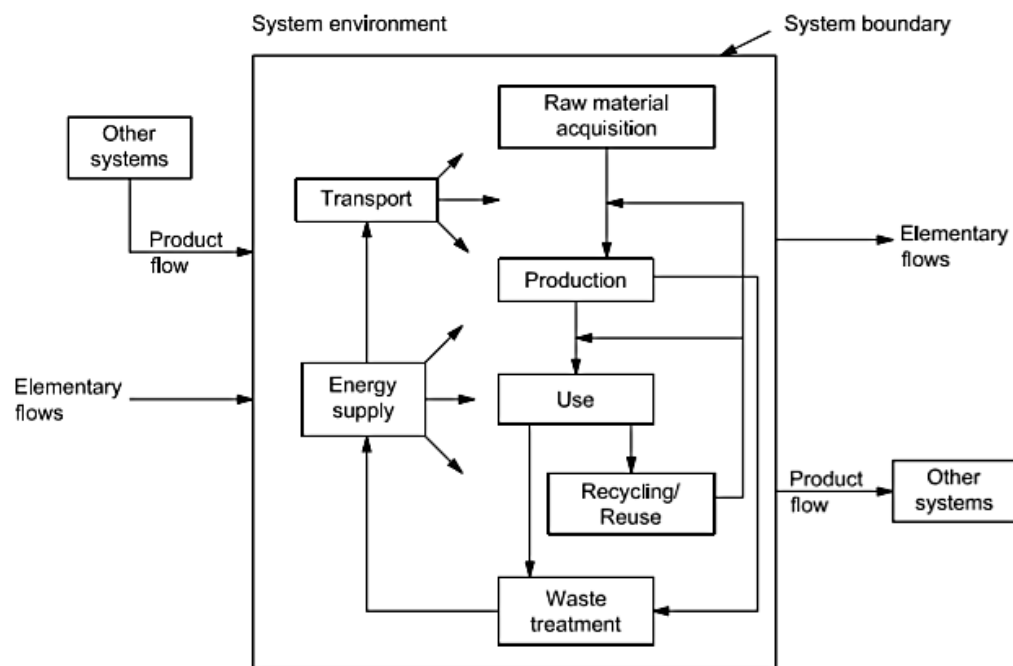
System environment

System boundary

Other systems

Product flow

Elementary flows

Transport

Raw material acquisition

Production

Energy supply

Use

Recycling/ Reuse

Waste treatment

Elementary flows

Product flow

Other systems